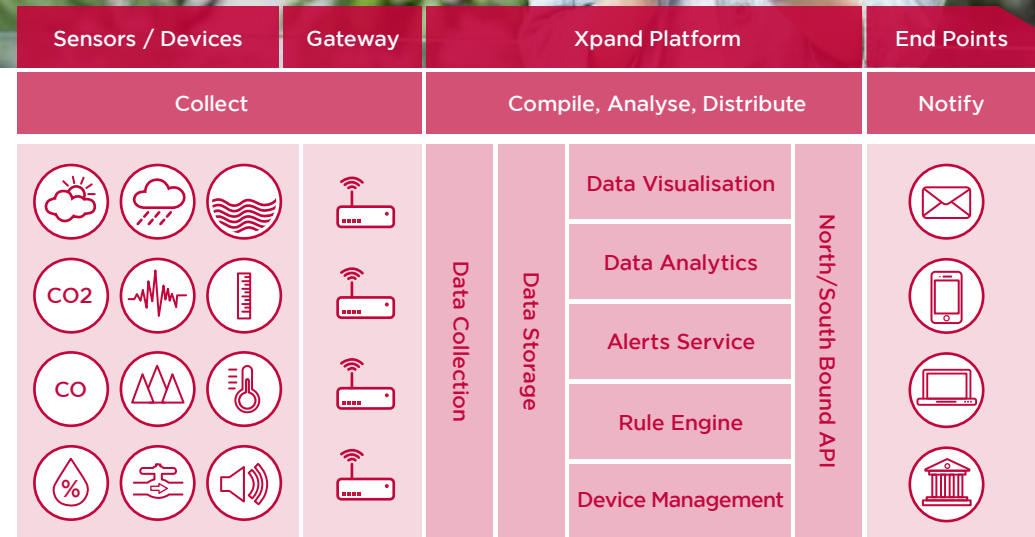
| Sensors / Devices | Gateway | Xpand Platform | End Points |
|---|---|---|---|
| Collect | | Compile, Analyse, Distribute | Notify |

CO2

CO

%

Data Collection

Data Storage

Data Visualisation

Data Analytics

Alerts Service

Rule Engine

Device Management

North/South Bound API